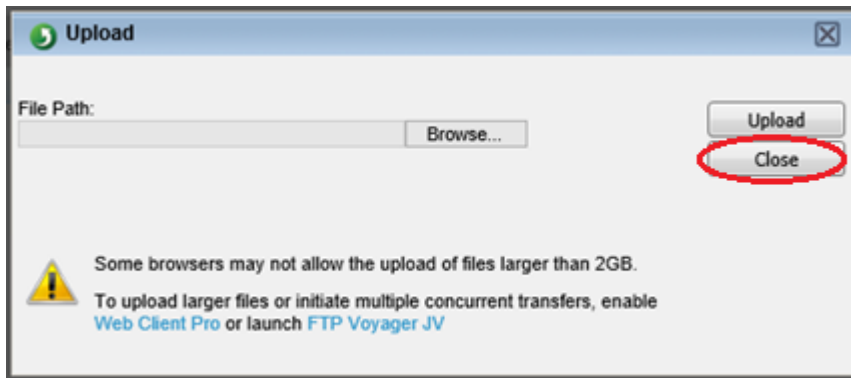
Upload

File Path:

Browse...

Upload

Close

Some browsers may not allow the upload of files larger than 2GB.

To upload larger files or initiate multiple concurrent transfers, enable Web Client Pro or launch FTP Voyager JV